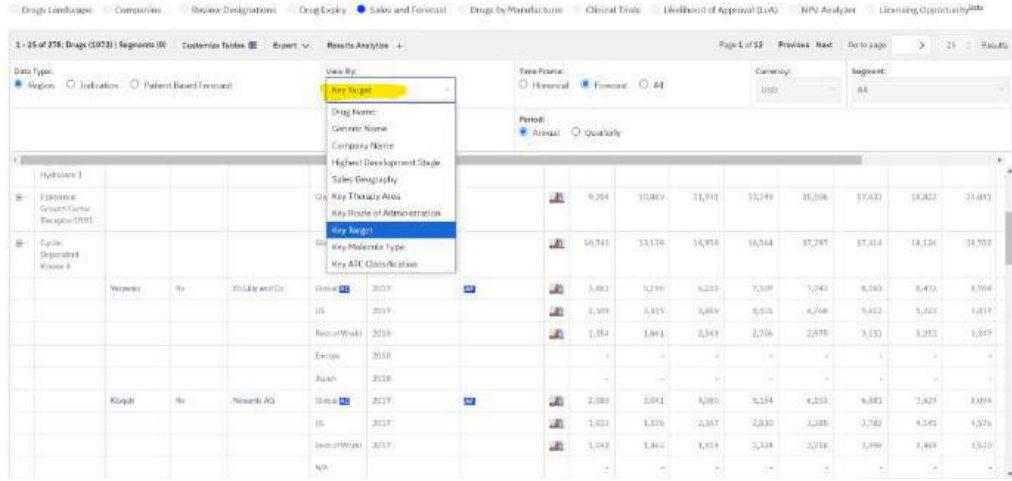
Drugs Landscape Companies Review Designations Drug Expiry Sales and Forecast Drugs by Manufacturer Clinical Trials Likelihood of Approval (LoA) NPV Analyzer Licensing Opportunity Beta

1 - 25 of 278; Drugs (1073) | Segments (0) Customize Tables Export Results Analytics +

Page 1 of 12 Previous Next Go to page > 25 Results

Data Type: Region Indication Patient Based Forecast

View By: Key Target

Drug Name
Generic Name
Company Name
Highest Development Stage
Sales Geography
Key Therapy Area
Key Route of Administration
Key Target
Key Molecule Type
Key ATC Classification

Time Frame: Historical Forecast All

Currency: USD

Segment: All

Period: Annual Quarterly

Hydrolase 1

Epidermal Growth Factor Receptor (EGFR) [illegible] 9,304 10,869 11,993 13,249 15,106 17,033 18,822 21,091

Cyclin Dependent Kinase 4 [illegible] 10,765 13,159 14,954 16,564 17,297 17,314 18,124 18,933

| Verzenio | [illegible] | Eli Lilly and Co | Global | 2017 | | 3,863 | 5,250 | 6,233 | 7,509 | 7,343 | 8,163 | 8,472 | 8,704 |
|---|---|---|---|---|---|---|---|---|---|---|---|---|---|
| | | | US | 2017 | | 2,509 | 3,415 | 3,889 | 4,531 | 4,768 | 5,012 | 5,221 | 5,417 |
| | | | Rest of World | 2018 | | 1,354 | 1,841 | 2,343 | 2,706 | 2,975 | 3,151 | 3,251 | 3,287 |
| | | | Europe | 2018 | | - | - | - | - | - | - | - | - |
| | | | Japan | 2018 | | - | - | - | - | - | - | - | - |
| Kisqali | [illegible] | Novartis AG | Global | 2017 | | 2,080 | 3,041 | 4,080 | 5,154 | 4,253 | 6,481 | 7,429 | 8,096 |
| | | | US | 2017 | | 1,031 | 1,576 | 2,167 | 2,830 | 3,288 | 3,782 | 4,145 | 4,576 |
| | | | Rest of World | 2017 | | 1,049 | 1,465 | 1,919 | 2,324 | 2,758 | 2,999 | 3,469 | 3,520 |
| | | | N/A | | | - | - | - | - | - | - | - | - |